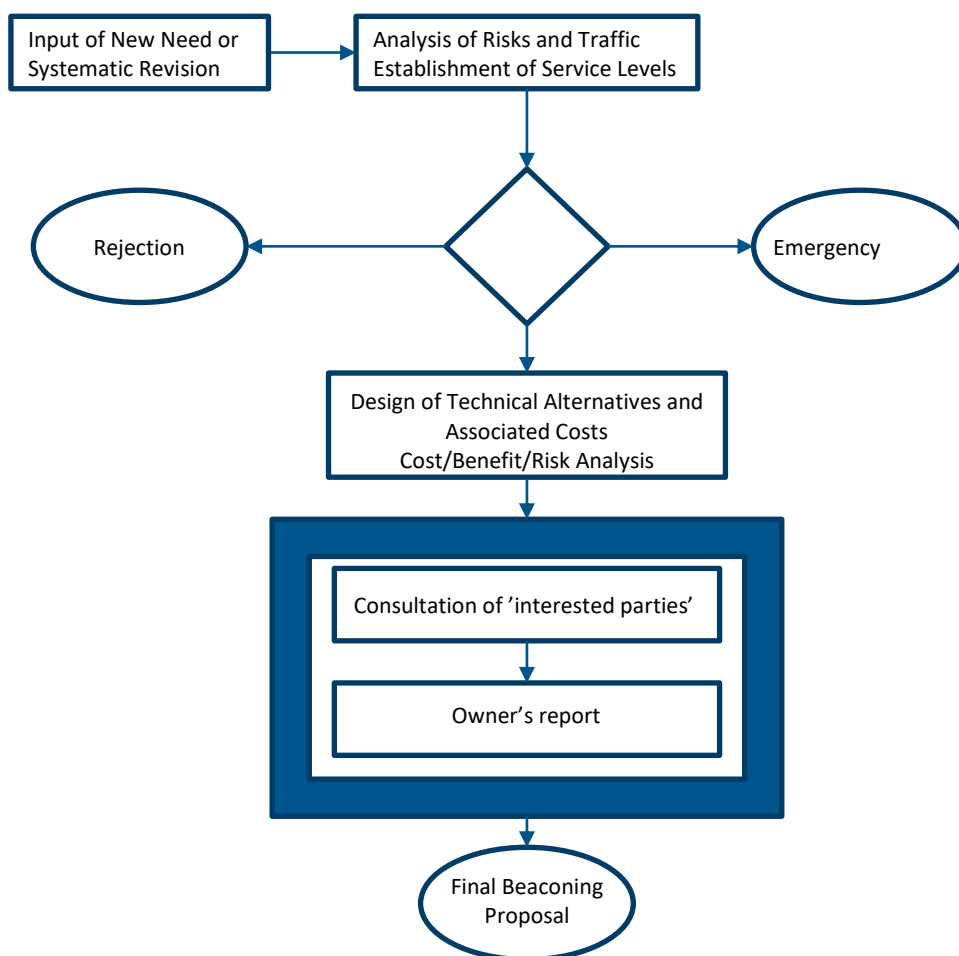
Input of New Need or Systematic Revision

Analysis of Risks and Traffic
Establishment of Service Levels

Rejection

Emergency

Design of Technical Alternatives and Associated Costs
Cost/Benefit/Risk Analysis

Consultation of 'interested parties'

Owner's report

Final Beaconing Proposal